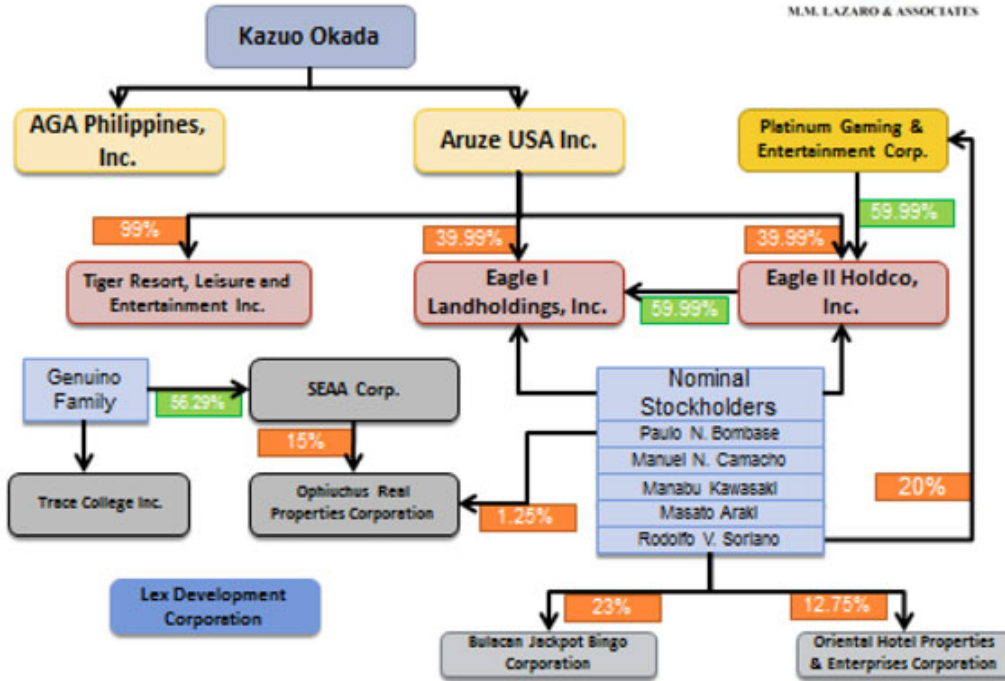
M.M. LAZARO & ASSOCIATES

Kazuo Okada

AGA Philippines, Inc.

Aruze USA Inc.

Platinum Gaming & Entertainment Corp.

59.99%

99%

39.99%

39.99%

Tiger Resort, Leisure and Entertainment Inc.

Eagle I Landholdings, Inc.

59.99%

Eagle II Holdco, Inc.

Genuino Family

56.29%

SEAA Corp.

15%

Nominal Stockholders

Paulo N. Bombase

Manuel N. Camacho

Manabu Kawasaki

Masato Araki

Rodolfo V. Soriano

Trace College Inc.

Ophiuchus Real Properties Corporation

1.25%

20%

Lex Development Corporation

23%

12.75%

Bulacan Jackpot Bingo Corporation

Oriental Hotel Properties & Enterprises Corporation